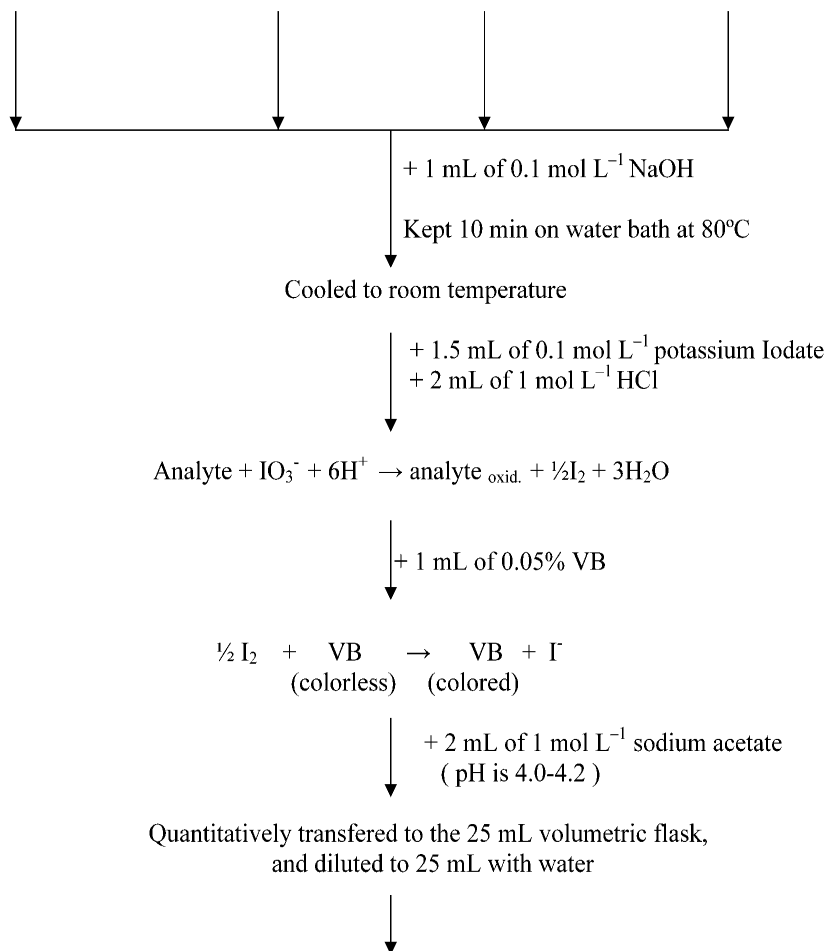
+ 1 mL of 0.1 mol $L^{-1}$ NaOH

Kept 10 min on water bath at 80ºC

Cooled to room temperature

+ 1.5 mL of 0.1 mol $L^{-1}$ potassium Iodate
+ 2 mL of 1 mol $L^{-1}$ HCl

Analyte + $IO_3^-$ + $6H^+$ $\rightarrow$ analyte $_{oxid.}$ + ½$I_2$ + $3H_2O$

+ 1 mL of 0.05% VB

½ $I_2$ + VB $\rightarrow$ VB + $I^-$
(colorless) (colored)

+ 2 mL of 1 mol $L^{-1}$ sodium acetate
( pH is 4.0-4.2 )

Quantitatively transfered to the 25 mL volumetric flask, and diluted to 25 mL with water